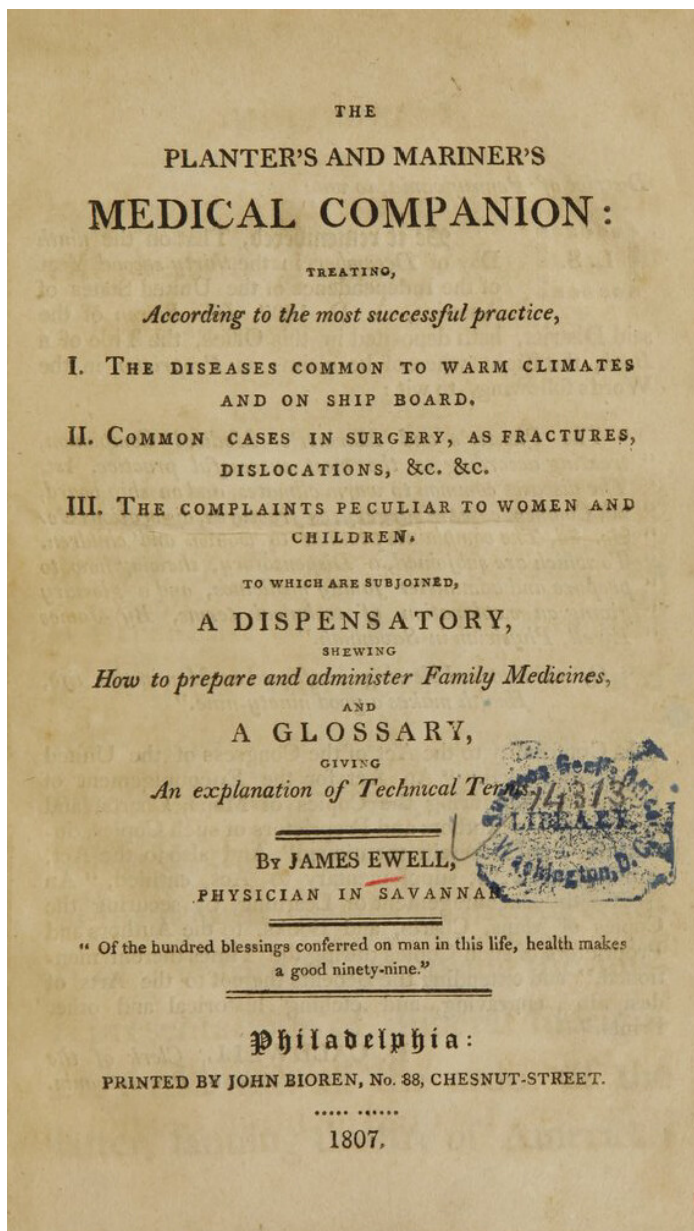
THE

PLANTER'S AND MARINER'S

MEDICAL COMPANION:

TREATING,

According to the most successful practice,

I. THE DISEASES COMMON TO WARM CLIMATES AND ON SHIP BOARD.

II. COMMON CASES IN SURGERY, AS FRACTURES, DISLOCATIONS, &c. &c.

III. THE COMPLAINTS PECULIAR TO WOMEN AND CHILDREN.

TO WHICH ARE SUBJOINED,

A DISPENSATORY,

SHEWING

How to prepare and administer Family Medicines,

AND

A GLOSSARY,

GIVING

An explanation of Technical Te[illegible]

BY JAMES EWELL,

PHYSICIAN IN SAVANNA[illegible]

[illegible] LIBRARY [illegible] Washington, D.C.

"Of the hundred blessings conferred on man in this life, health makes a good ninety-nine."

Philadelphia:

PRINTED BY JOHN BIOREN, No. 88, CHESNUT-STREET.

1807.